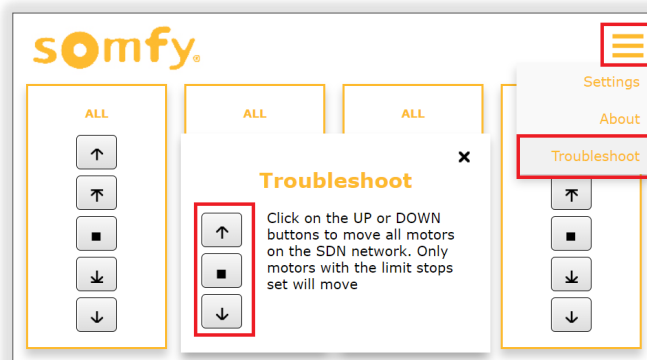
somfy®

Settings

About

Troubleshoot

ALL

ALL

ALL

↑

⤒

■

⤓

↓

Troubleshoot

×

↑

■

↓

Click on the UP or DOWN buttons to move all motors on the SDN network. Only motors with the limit stops set will move

⤒

■

⤓

↓